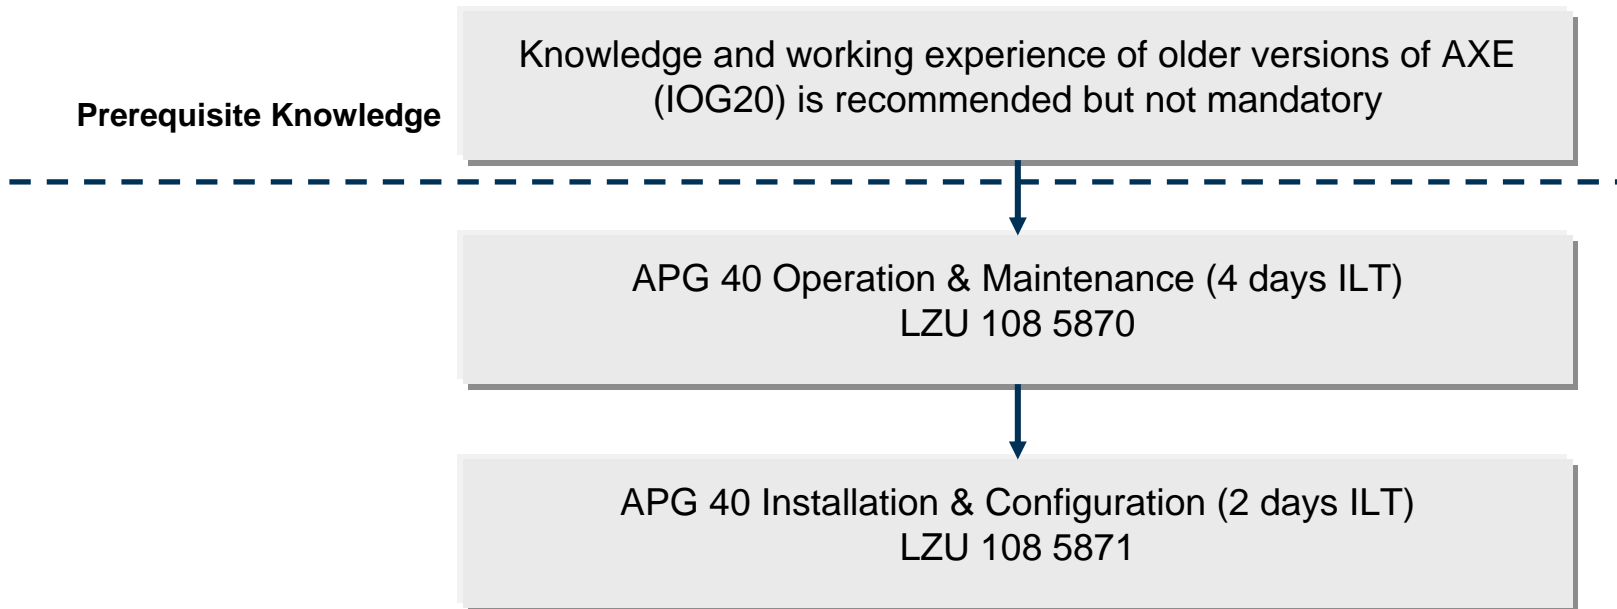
Prerequisite Knowledge

Knowledge and working experience of older versions of AXE (IOG20) is recommended but not mandatory

APG 40 Operation & Maintenance (4 days ILT)
LZU 108 5870

APG 40 Installation & Configuration (2 days ILT)
LZU 108 5871